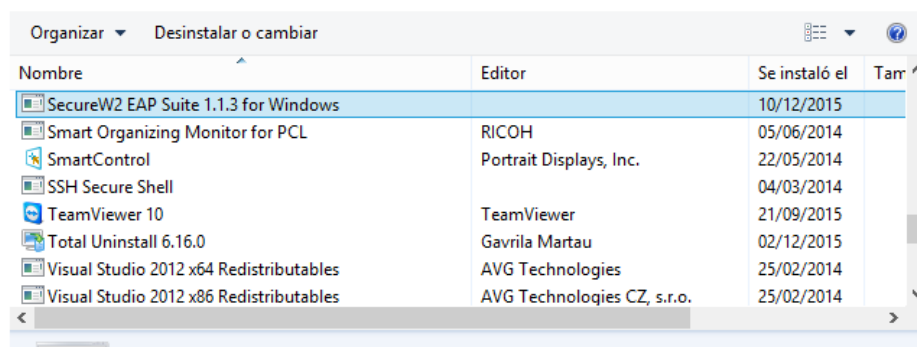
Organizar ▾ Desinstalar o cambiar

| Nombre | Editor | Se instaló el | Tam |
|---|---|---|---|
| SecureW2 EAP Suite 1.1.3 for Windows | | 10/12/2015 | |
| Smart Organizing Monitor for PCL | RICOH | 05/06/2014 | |
| SmartControl | Portrait Displays, Inc. | 22/05/2014 | |
| SSH Secure Shell | | 04/03/2014 | |
| TeamViewer 10 | TeamViewer | 21/09/2015 | |
| Total Uninstall 6.16.0 | Gavrila Martau | 02/12/2015 | |
| Visual Studio 2012 x64 Redistributables | AVG Technologies | 25/02/2014 | |
| Visual Studio 2012 x86 Redistributables | AVG Technologies CZ, s.r.o. | 25/02/2014 | |